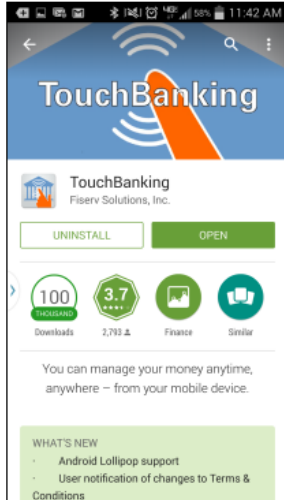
4G 58% 11:42 AM

TouchBanking

TouchBanking
Fiserv Solutions, Inc.

UNINSTALL

OPEN

100
THOUSAND
Downloads

3.7
2,793

Finance

Similar

You can manage your money anytime, anywhere – from your mobile device.

WHAT'S NEW
· Android Lollipop support
· User notification of changes to Terms & Conditions